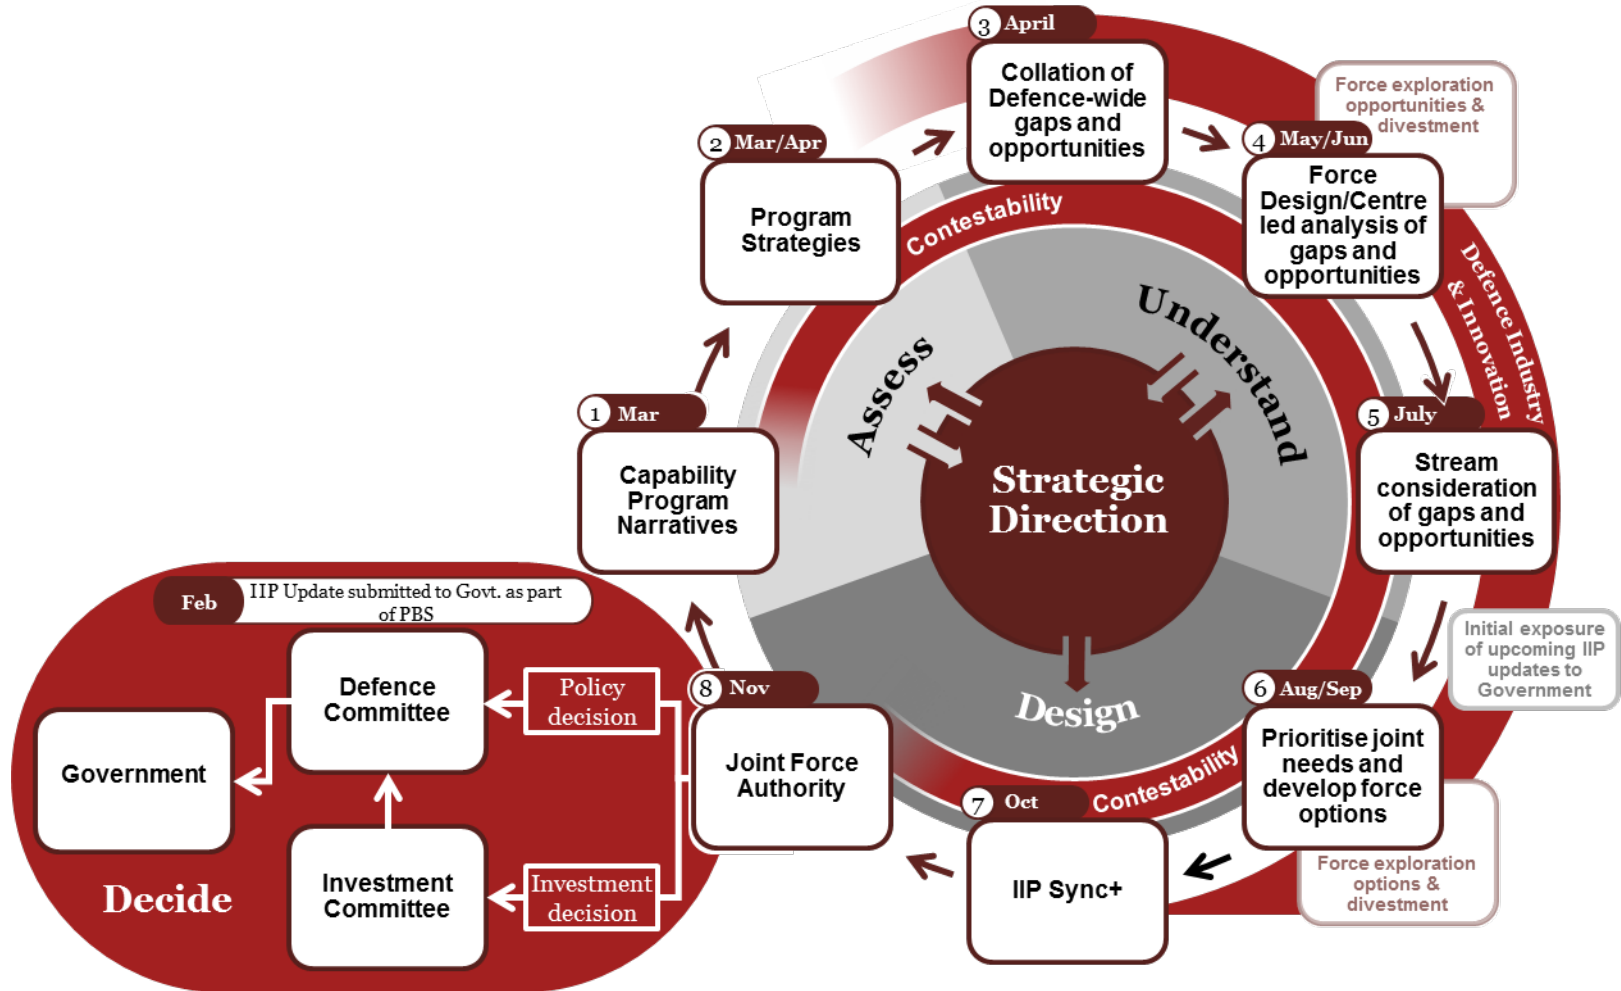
3 April
Collation of Defence-wide gaps and opportunities

Force exploration opportunities & divestment

2 Mar/Apr
Program Strategies

4 May/Jun
Force Design/Centre led analysis of gaps and opportunities

Contestability

Defence Industry & Innovation

Assess

Understand

Strategic Direction

Design

1 Mar
Capability Program Narratives

5 July
Stream consideration of gaps and opportunities

Initial exposure of upcoming IIP updates to Government

Feb IIP Update submitted to Govt. as part of PBS

Defence Committee

Policy decision

8 Nov
Joint Force Authority

6 Aug/Sep
Prioritise joint needs and develop force options

Government

Contestability

7 Oct
IIP Sync+

Investment Committee

Investment decision

Force exploration options & divestment

Decide